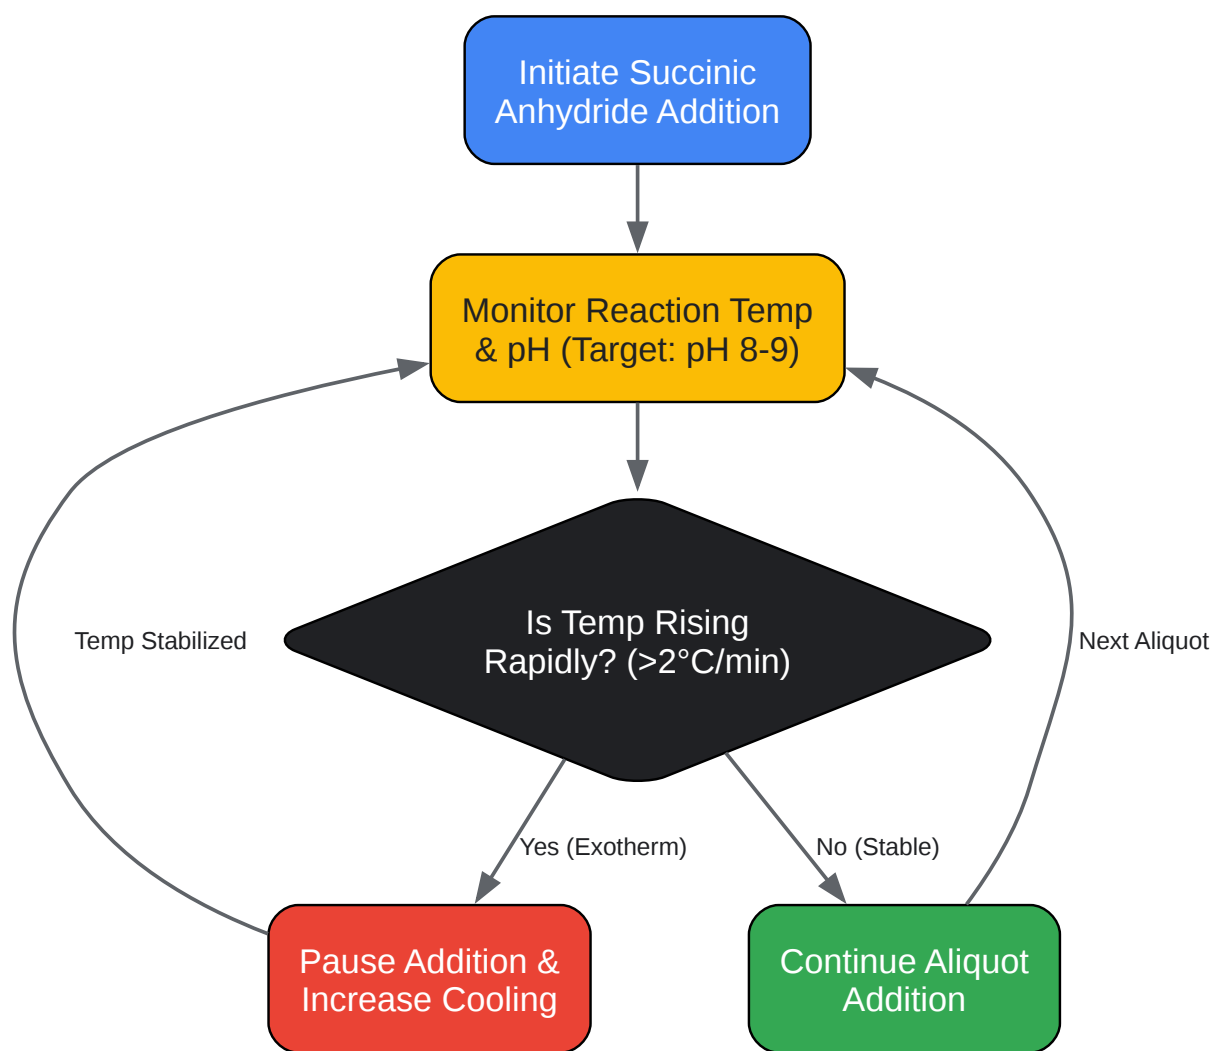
Initiate Succinic Anhydride Addition

Monitor Reaction Temp & pH (Target: pH 8-9)

Temp Stabilized

Is Temp Rising Rapidly? (>2°C/min)

Next Aliquot

Yes (Exotherm)

No (Stable)

Pause Addition & Increase Cooling

Continue Aliquot Addition